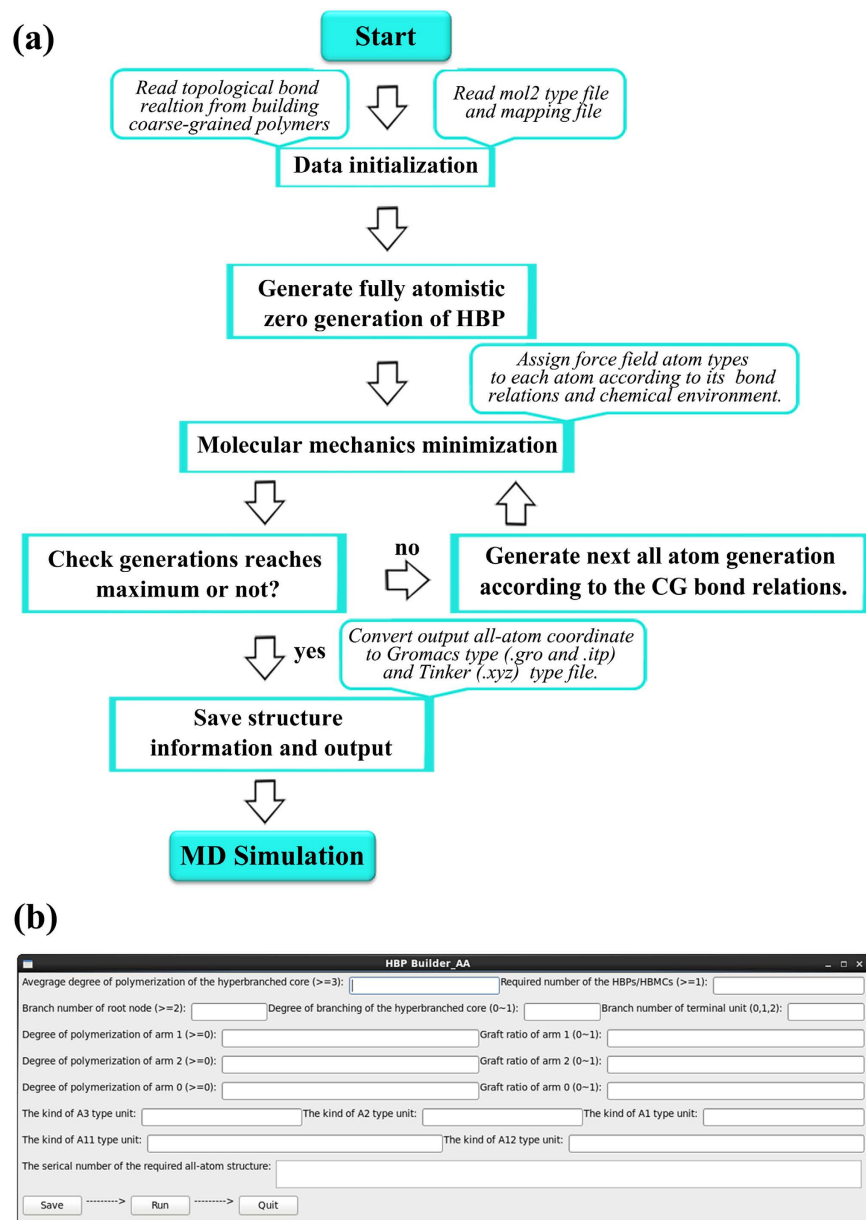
(a)

Start

Read topological bond realtion from building coarse-grained polymers

Read mol2 type file and mapping file

Data initialization

Generate fully atomistic zero generation of HBP

Assign force field atom types to each atom according to its bond relations and chemical environment.

Molecular mechanics minimization

Check generations reaches maximum or not?

no

Generate next all atom generation according to the CG bond relations.

yes

Convert output all-atom coordinate to Gromacs type (.gro and .itp) and Tinker (.xyz) type file.

Save structure information and output

MD Simulation

(b)

HBP Builder_AA

Avegrage degree of polymerization of the hyperbranched core (>=3):
Required number of the HBPs/HBMCs (>=1):
Branch number of root node (>=2):
Degree of branching of the hyperbranched core (0~1):
Branch number of terminal unit (0,1,2):
Degree of polymerization of arm 1 (>=0):
Graft ratio of arm 1 (0~1):
Degree of polymerization of arm 2 (>=0):
Graft ratio of arm 2 (0~1):
Degree of polymerization of arm 0 (>=0):
Graft ratio of arm 0 (0~1):
The kind of A3 type unit:
The kind of A2 type unit:
The kind of A1 type unit:
The kind of A11 type unit:
The kind of A12 type unit:
The serical number of the required all-atom structure:

Save ---------> Run ---------> Quit